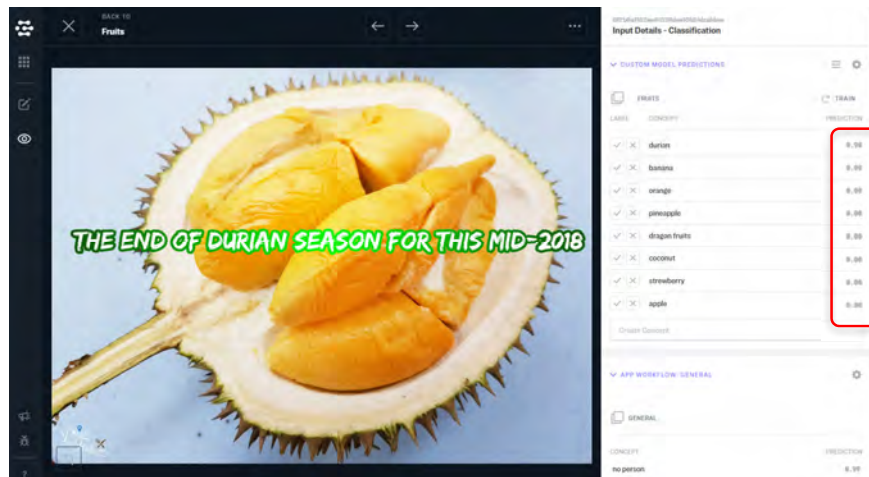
BACK TO
Fruits

THE END OF DURIAN SEASON FOR THIS MID-2018

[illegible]
Input Details - Classification

CUSTOM MODEL PREDICTIONS

FRUITS
TRAIN

LABEL CONCEPT PREDICTION

| | | |
|---|---|---|
| durian | 0.98 |
| banana | 0.00 |
| orange | 0.00 |
| pineapple | 0.00 |
| dragon fruits | 0.00 |
| coconut | 0.00 |
| strawberry | 0.00 |
| apple | 0.00 |

Create Concept

APP WORKFLOW: GENERAL

GENERAL

CONCEPT PREDICTION
no person 0.99